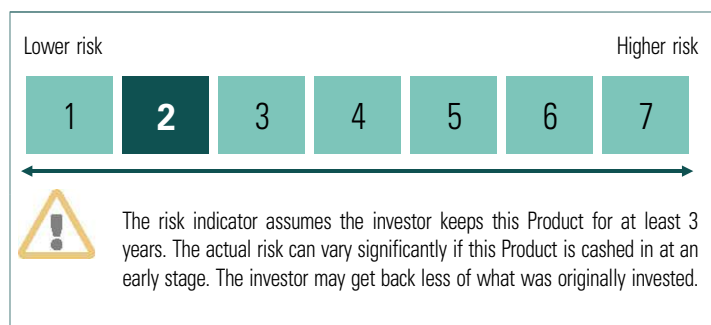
Lower risk

Higher risk

| 1 | 2 | 3 | 4 | 5 | 6 | 7 |
|---|---|---|---|---|---|---|

The risk indicator assumes the investor keeps this Product for at least 3 years. The actual risk can vary significantly if this Product is cashed in at an early stage. The investor may get back less of what was originally invested.